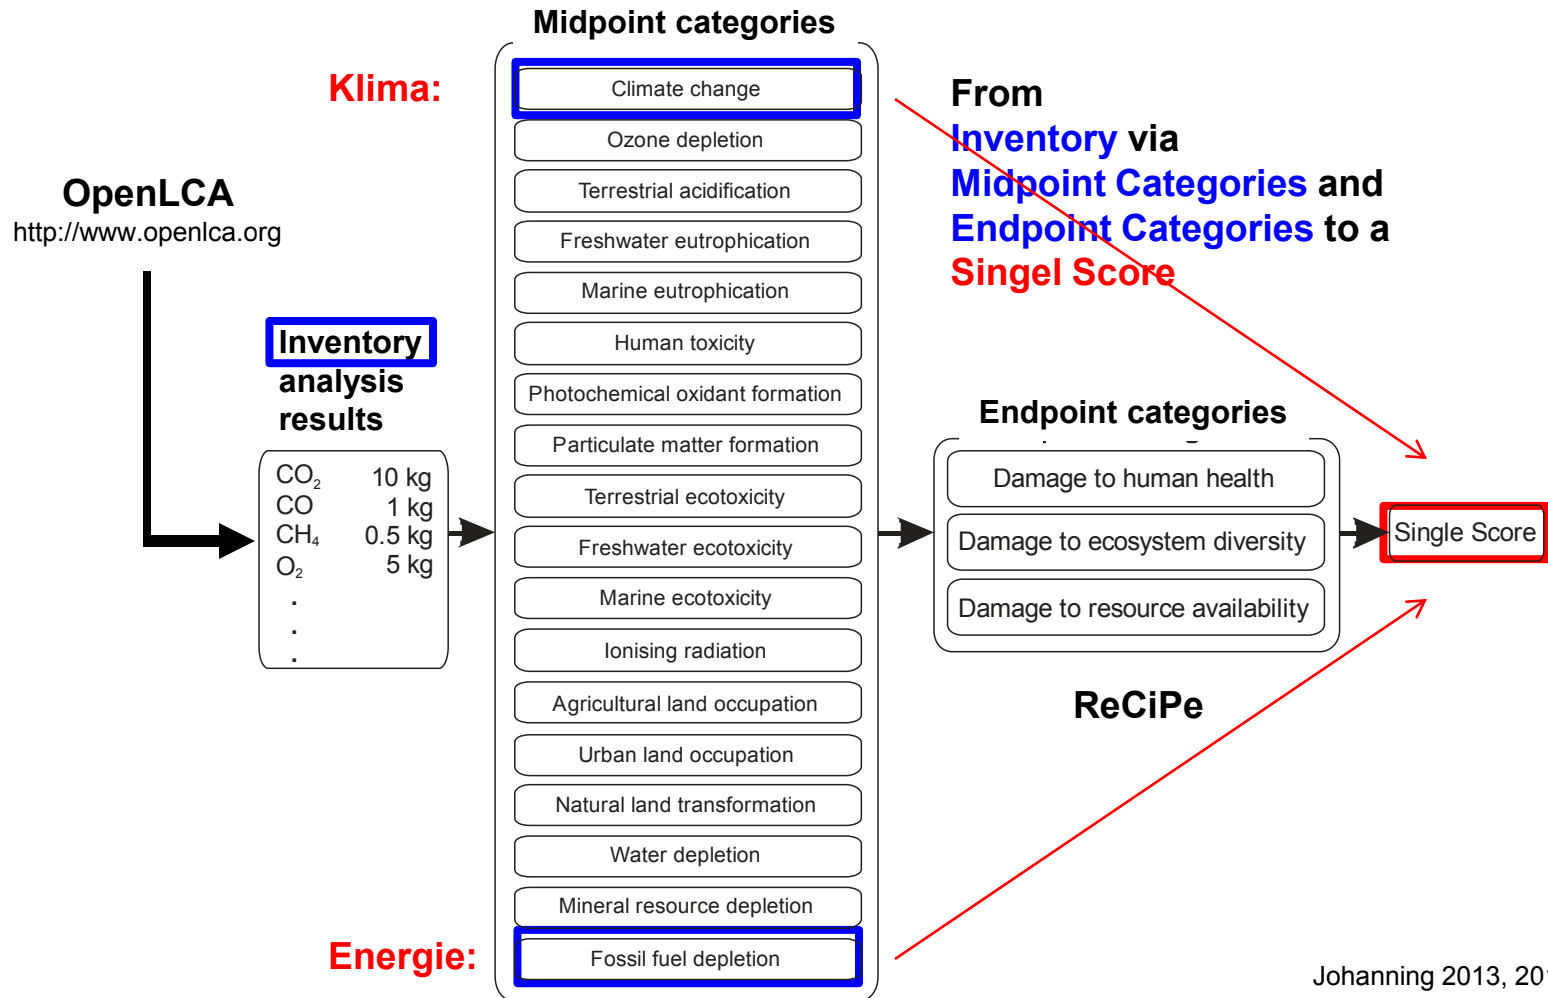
Midpoint categories

Klima:

Climate change
Ozone depletion
Terrestrial acidification
Freshwater eutrophication
Marine eutrophication
Human toxicity
Photochemical oxidant formation
Particulate matter formation
Terrestrial ecotoxicity
Freshwater ecotoxicity
Marine ecotoxicity
Ionising radiation
Agricultural land occupation
Urban land occupation
Natural land transformation
Water depletion
Mineral resource depletion
Fossil fuel depletion

Energie:

OpenLCA
http://www.openlca.org

Inventory analysis results

| $CO_2$ | 10 kg |
|---|---|
| CO | 1 kg |
| $CH_4$ | 0.5 kg |
| $O_2$ | 5 kg |
| . | |
| . | |
| . | |

From Inventory via Midpoint Categories and Endpoint Categories to a Singel Score

Endpoint categories

Damage to human health
Damage to ecosystem diversity
Damage to resource availability

Single Score

ReCiPe

Johanning 2013, 20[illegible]